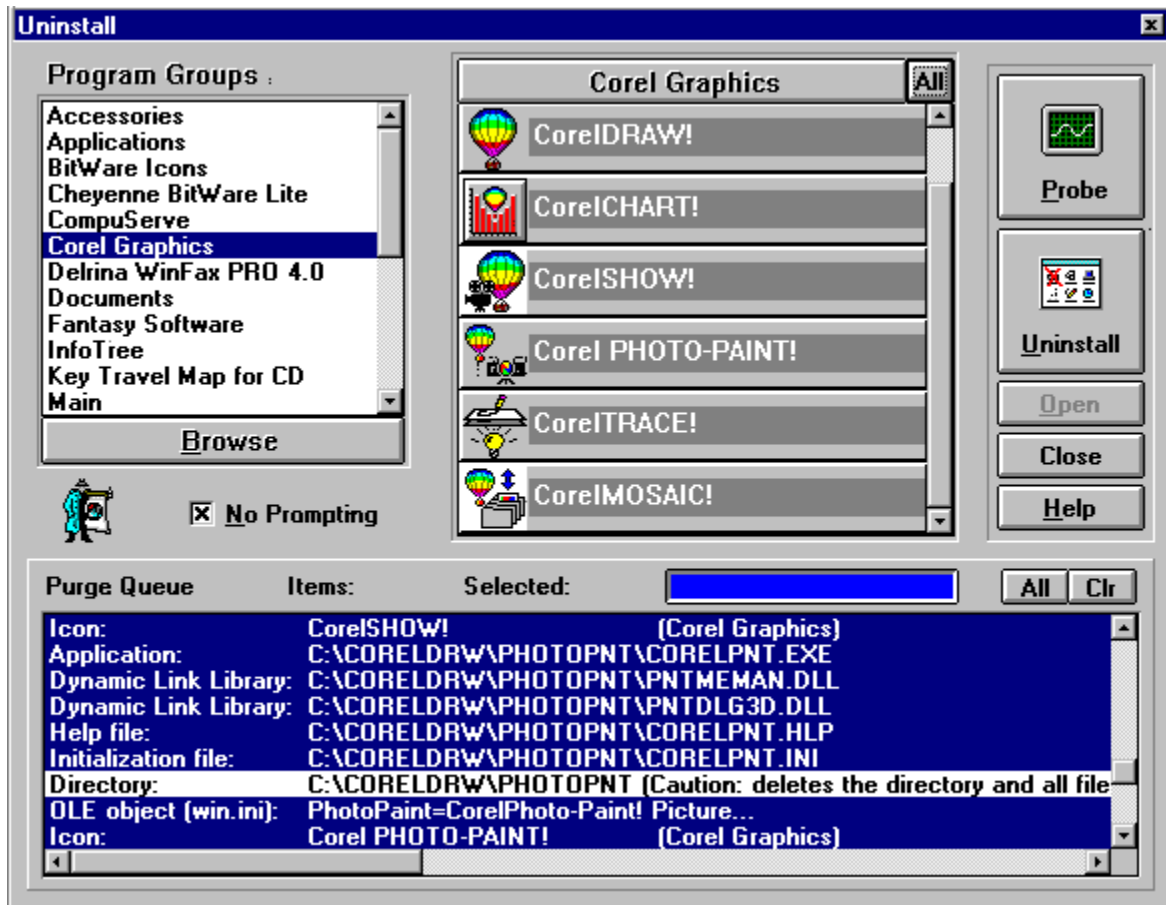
Uninstall

Program Groups :

Accessories
Applications
BitWare Icons
Cheyenne BitWare Lite
CompuServe
Corel Graphics
Delrina WinFax PRO 4.0
Documents
Fantasy Software
InfoTree
Key Travel Map for CD
Main

Browse

No Prompting

Corel Graphics

All

CorelDRAW!

CorelCHART!

CorelSHOW!

Corel PHOTO-PAINT!

CorelTRACE!

CorelMOSAIC!

Probe

Uninstall

Open

Close

Help

Purge Queue

Items:

Selected:

All

Clr

| | | |
|---|---|---|
| Icon: | CorelSHOW! | (Corel Graphics) |
| Application: | C:\CORELDRW\PHOTOPNT\CORELPNT.EXE | |
| Dynamic Link Library: | C:\CORELDRW\PHOTOPNT\PNTMEMAN.DLL | |
| Dynamic Link Library: | C:\CORELDRW\PHOTOPNT\PNTDLG3D.DLL | |
| Help file: | C:\CORELDRW\PHOTOPNT\CORELPNT.HLP | |
| Initialization file: | C:\CORELDRW\PHOTOPNT\CORELPNT.INI | |
| Directory: | C:\CORELDRW\PHOTOPNT (Caution: deletes the directory and all file | |
| OLE object (win.ini): | PhotoPaint=CorelPhoto-Paint! Picture... | |
| Icon: | Corel PHOTO-PAINT! | (Corel Graphics) |